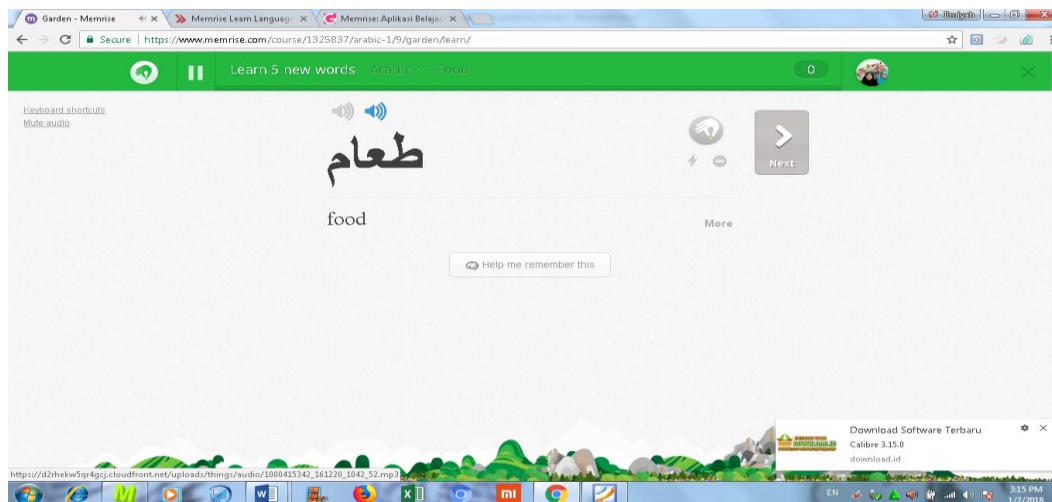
Garden - Memrise
Memrise Learn Languag
Memrise: Aplikasi Belajar
Secure | https://www.memrise.com/course/1325837/arabic-1/9/garden/learn/
Learn 5 new words Arabic 1 - Food
0
Keyboard shortcuts
Mute audio
طعام
Next
food
More
Help me remember this
Download Software Terbaru
Calibre 3.15.0
download.id
https://d2rhekw5qr4gcj.cloudfront.net/uploads/things/audio/1000415342_161220_1042_52.mp3
EN
3:15 PM
1/7/2018